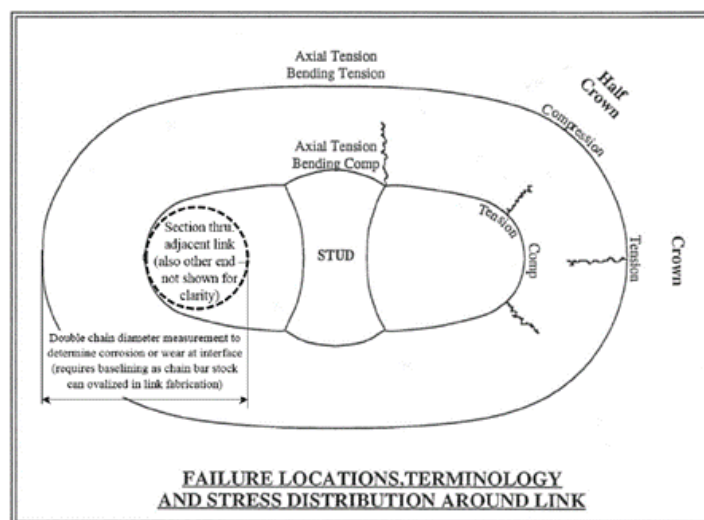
Axial Tension
Bending Tension

Half Crown

Compression

Axial Tension
Bending Comp

Tension

Comp

Tension

Crown

Section thru adjacent link (also other end not shown for clarity)

STUD

Double chain diameter measurement to determine corrosion or wear at interface (requires baselining as chain bar stock can ovalized in link fabrication)

FAILURE LOCATIONS,TERMINOLOGY
AND STRESS DISTRIBUTION AROUND LINK